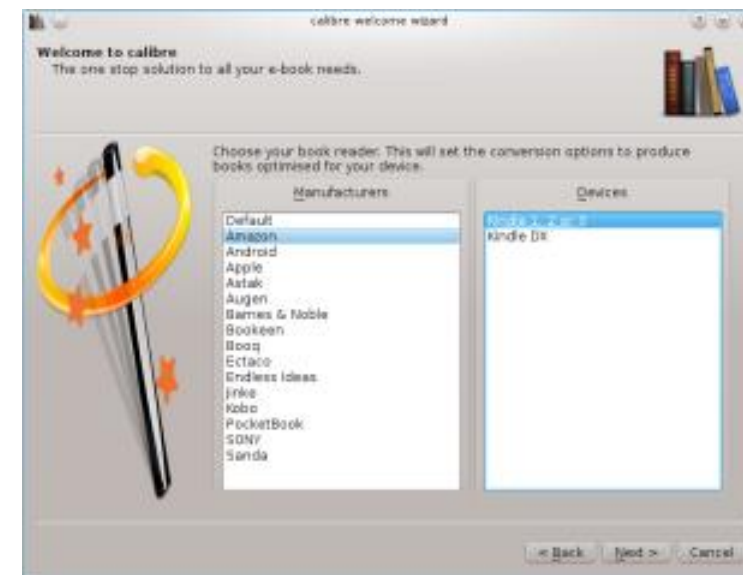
calibre welcome wizard

Welcome to calibre
The one stop solution to all your e-book needs.

Choose your book reader. This will set the conversion options to produce books optimised for your device.

Manufacturers

Default
Amazon
Android
Apple
Astak
Augen
Barnes & Noble
Bookeen
Booq
Ectaco
Endless Ideas
Iinke
Kobo
PocketBook
SONY
Sanda

Devices

Kindle 1, 2 or 3
Kindle DX

< Back
Next >
Cancel